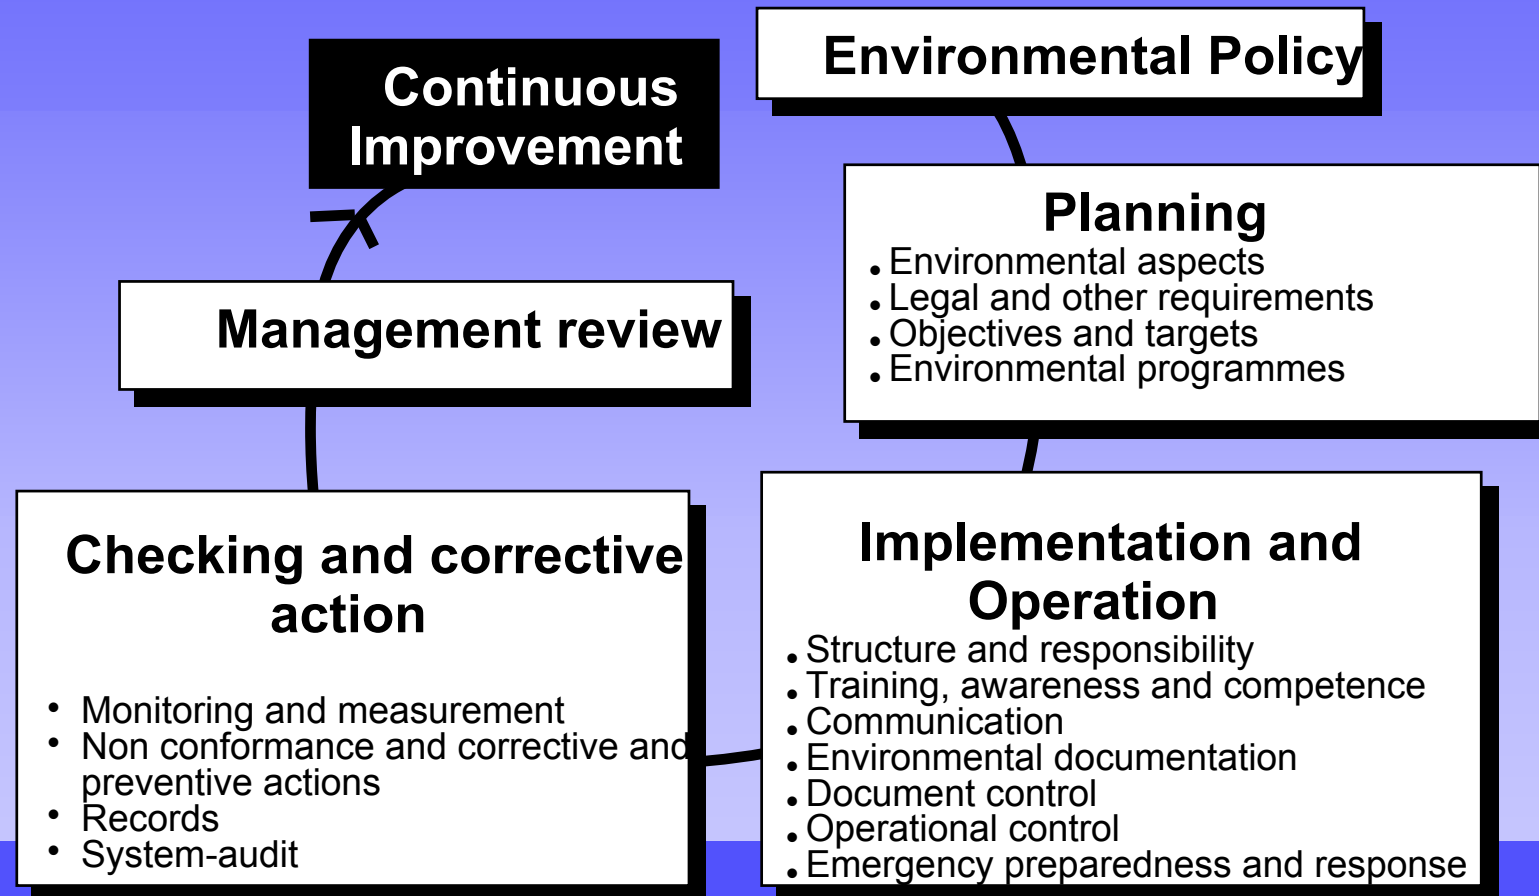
Continuous Improvement

Environmental Policy

Planning
• Environmental aspects
• Legal and other requirements
• Objectives and targets
• Environmental programmes

Management review

Checking and corrective action

• Monitoring and measurement
• Non conformance and corrective and preventive actions
• Records
• System-audit

Implementation and Operation
• Structure and responsibility
• Training, awareness and competence
• Communication
• Environmental documentation
• Document control
• Operational control
• Emergency preparedness and response